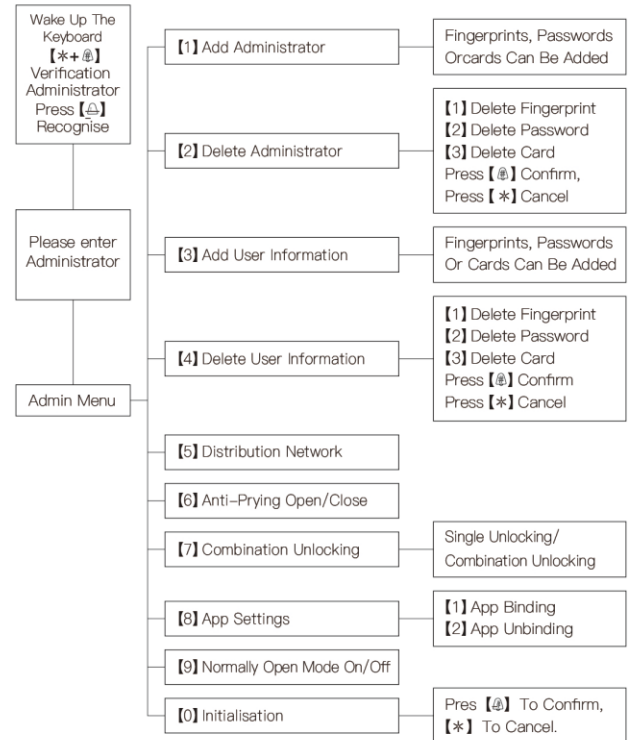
Wake Up The Keyboard 【✱+🔒】 Verification Administrator Press 【🔔】 Recognise

Please enter Administrator

Admin Menu

【1】Add Administrator

Fingerprints, Passwords Orcards Can Be Added

【2】Delete Administrator

【1】Delete Fingerprint
【2】Delete Password
【3】Delete Card
Press 【🔒】 Confirm,
Press 【✱】 Cancel

【3】Add User Information

Fingerprints, Passwords Or Cards Can Be Added

【4】Delete User Information

【1】Delete Fingerprint
【2】Delete Password
【3】Delete Card
Press 【🔒】 Confirm
Press 【✱】 Cancel

【5】Distribution Network

【6】Anti-Prying Open/Close

【7】Combination Unlocking

Single Unlocking/ Combination Unlocking

【8】App Settings

【1】App Binding
【2】App Unbinding

【9】Normally Open Mode On/Off

【0】Initialisation

Pres 【🔒】 To Confirm,
【✱】 To Cancel.